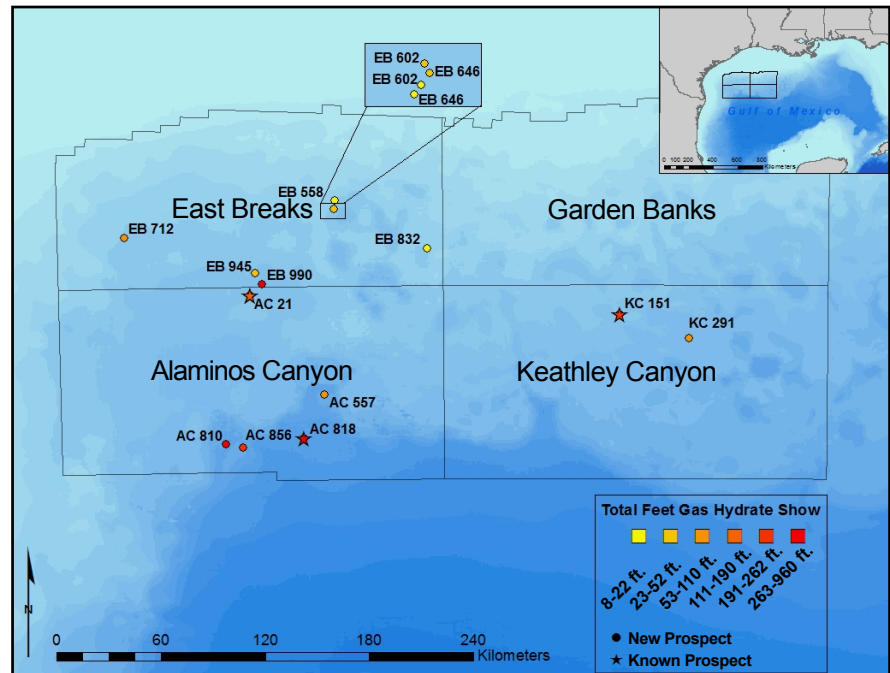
EB 602
EB 646
EB 602
EB 646

Gulf of Mexico
0 100 200 400 600 800 Kilometers

EB 558
East Breaks
Garden Banks
EB 712
EB 832
EB 945
EB 990
AC 21
KC 151
KC 291
Alaminos Canyon
Keathley Canyon
AC 557
AC 810
AC 856
AC 818

Total Feet Gas Hydrate Show
8-22 ft.
23-52 ft.
53-110 ft.
111-190 ft.
191-262 ft.
263-960 ft.
New Prospect
Known Prospect

N
0 60 120 180 240
Kilometers